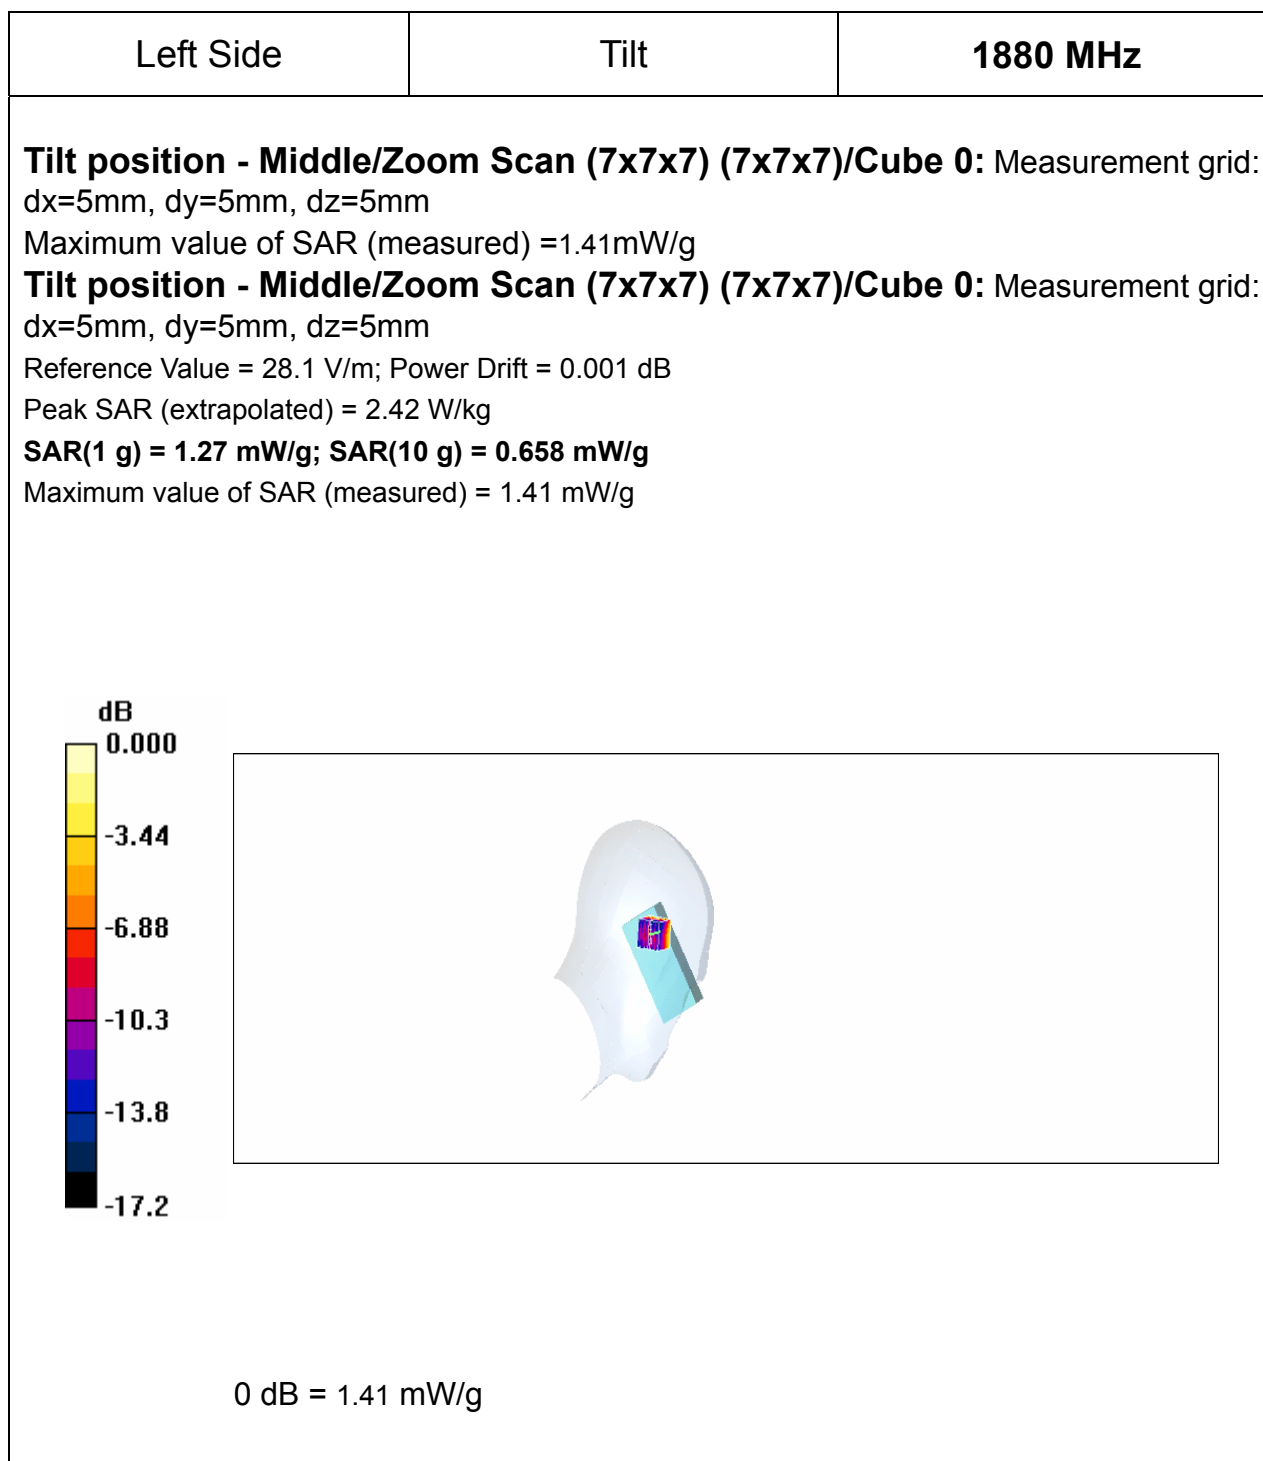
| Left Side | Tilt | **1880 MHz** |
|---|---|---|

**Tilt position - Middle/Zoom Scan (7x7x7) (7x7x7)/Cube 0:** Measurement grid: dx=5mm, dy=5mm, dz=5mm
Maximum value of SAR (measured) =1.41mW/g
**Tilt position - Middle/Zoom Scan (7x7x7) (7x7x7)/Cube 0:** Measurement grid: dx=5mm, dy=5mm, dz=5mm
Reference Value = 28.1 V/m; Power Drift = 0.001 dB
Peak SAR (extrapolated) = 2.42 W/kg
**SAR(1 g) = 1.27 mW/g; SAR(10 g) = 0.658 mW/g**
Maximum value of SAR (measured) = 1.41 mW/g

dB
0.000
-3.44
-6.88
-10.3
-13.8
-17.2

0 dB = 1.41 mW/g